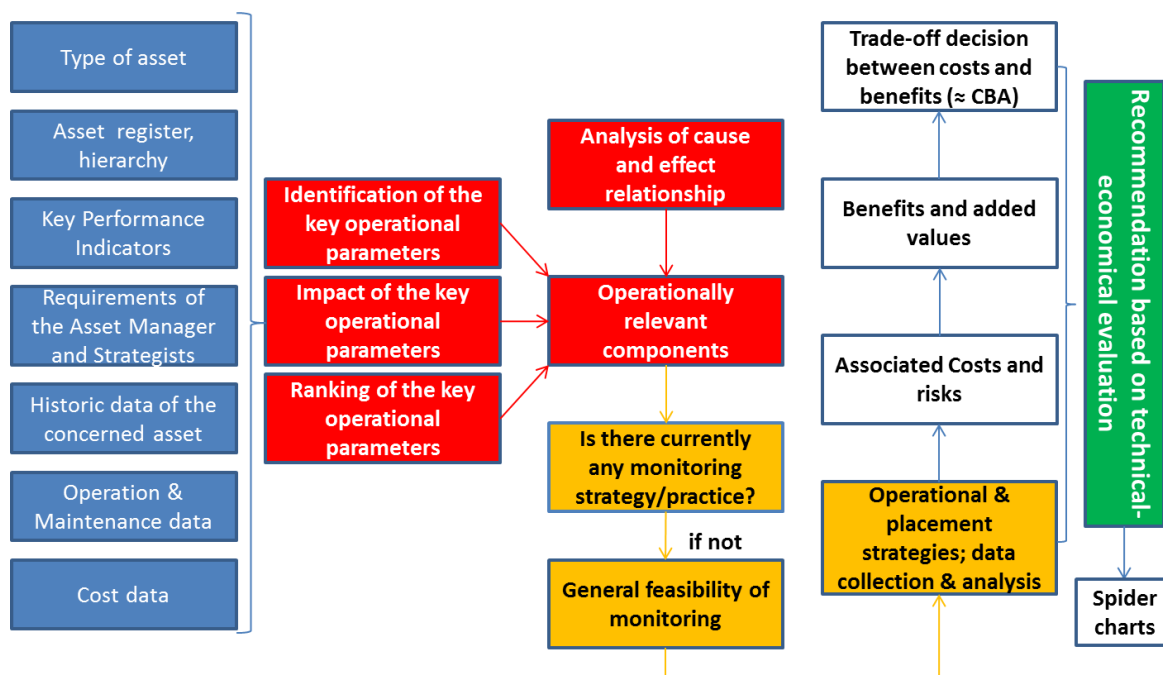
Type of asset

Asset register, hierarchy

Key Performance Indicators

Requirements of the Asset Manager and Strategists

Historic data of the concerned asset

Operation & Maintenance data

Cost data

Identification of the key operational parameters

Impact of the key operational parameters

Ranking of the key operational parameters

Analysis of cause and effect relationship

Operationally relevant components

Is there currently any monitoring strategy/practice?

if not

General feasibility of monitoring

Trade-off decision between costs and benefits (≈ CBA)

Benefits and added values

Associated Costs and risks

Operational & placement strategies; data collection & analysis

Recommendation based on technical-economical evaluation

Spider charts